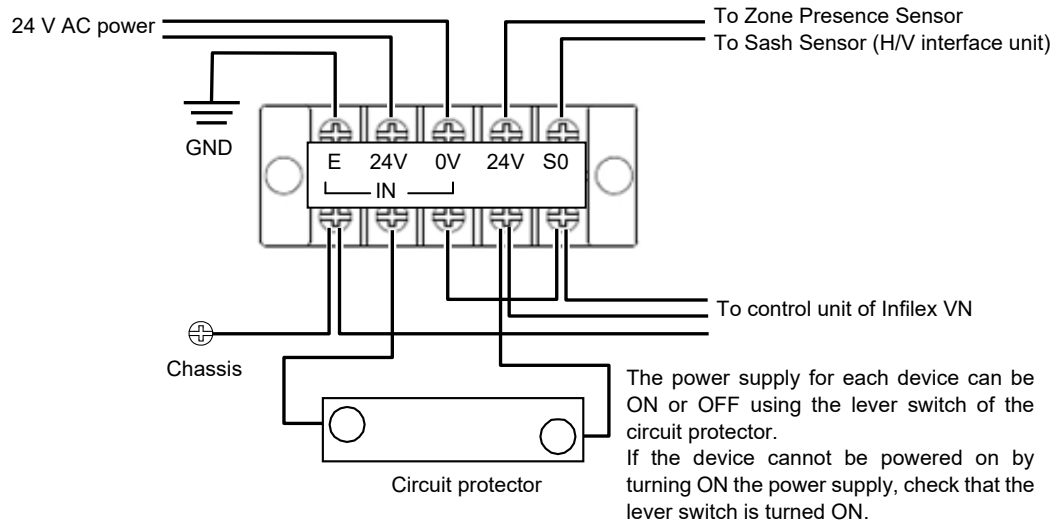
24 V AC power

To Zone Presence Sensor
To Sash Sensor (H/V interface unit)

GND

E 24V 0V 24V S0
IN

To control unit of Infilex VN

Chassis

Circuit protector

The power supply for each device can be ON or OFF using the lever switch of the circuit protector.
If the device cannot be powered on by turning ON the power supply, check that the lever switch is turned ON.